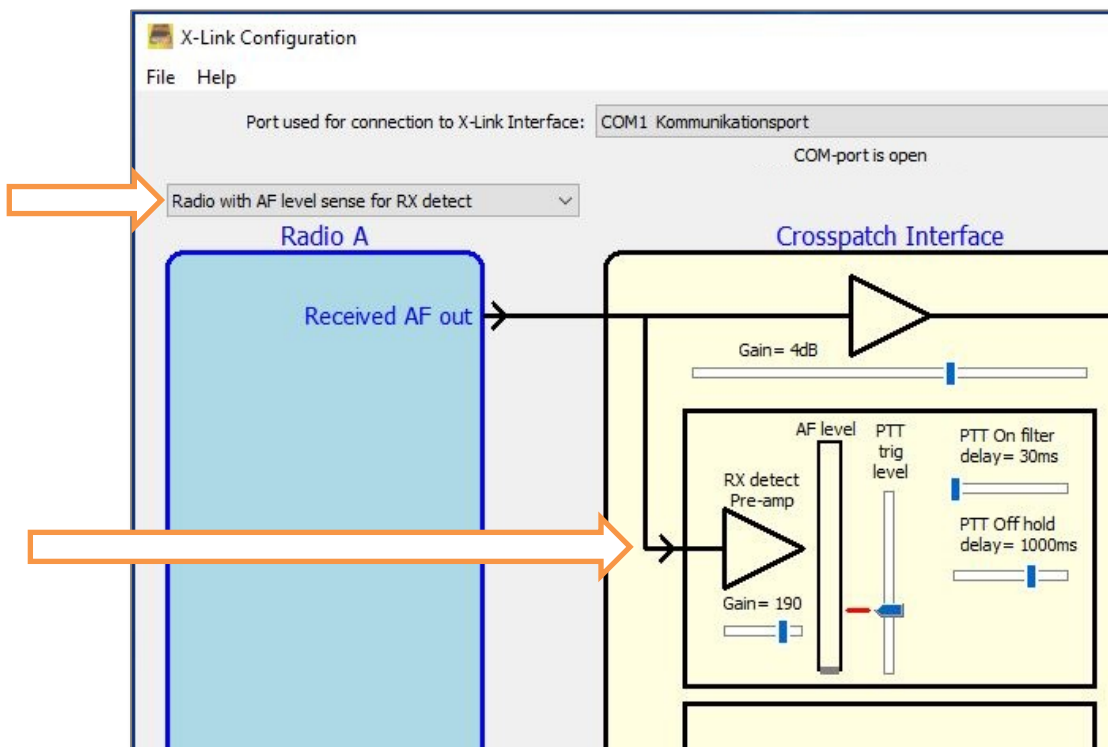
X-Link Configuration

File Help

Port used for connection to X-Link Interface: COM1 Kommunikationsport

COM-port is open

Radio with AF level sense for RX detect

Radio A

Crosspatch Interface

Received AF out

Gain= 4dB

AF level

PTT trig level

PTT On filter delay= 30ms

RX detect Pre-amp

PTT Off hold delay= 1000ms

Gain= 190